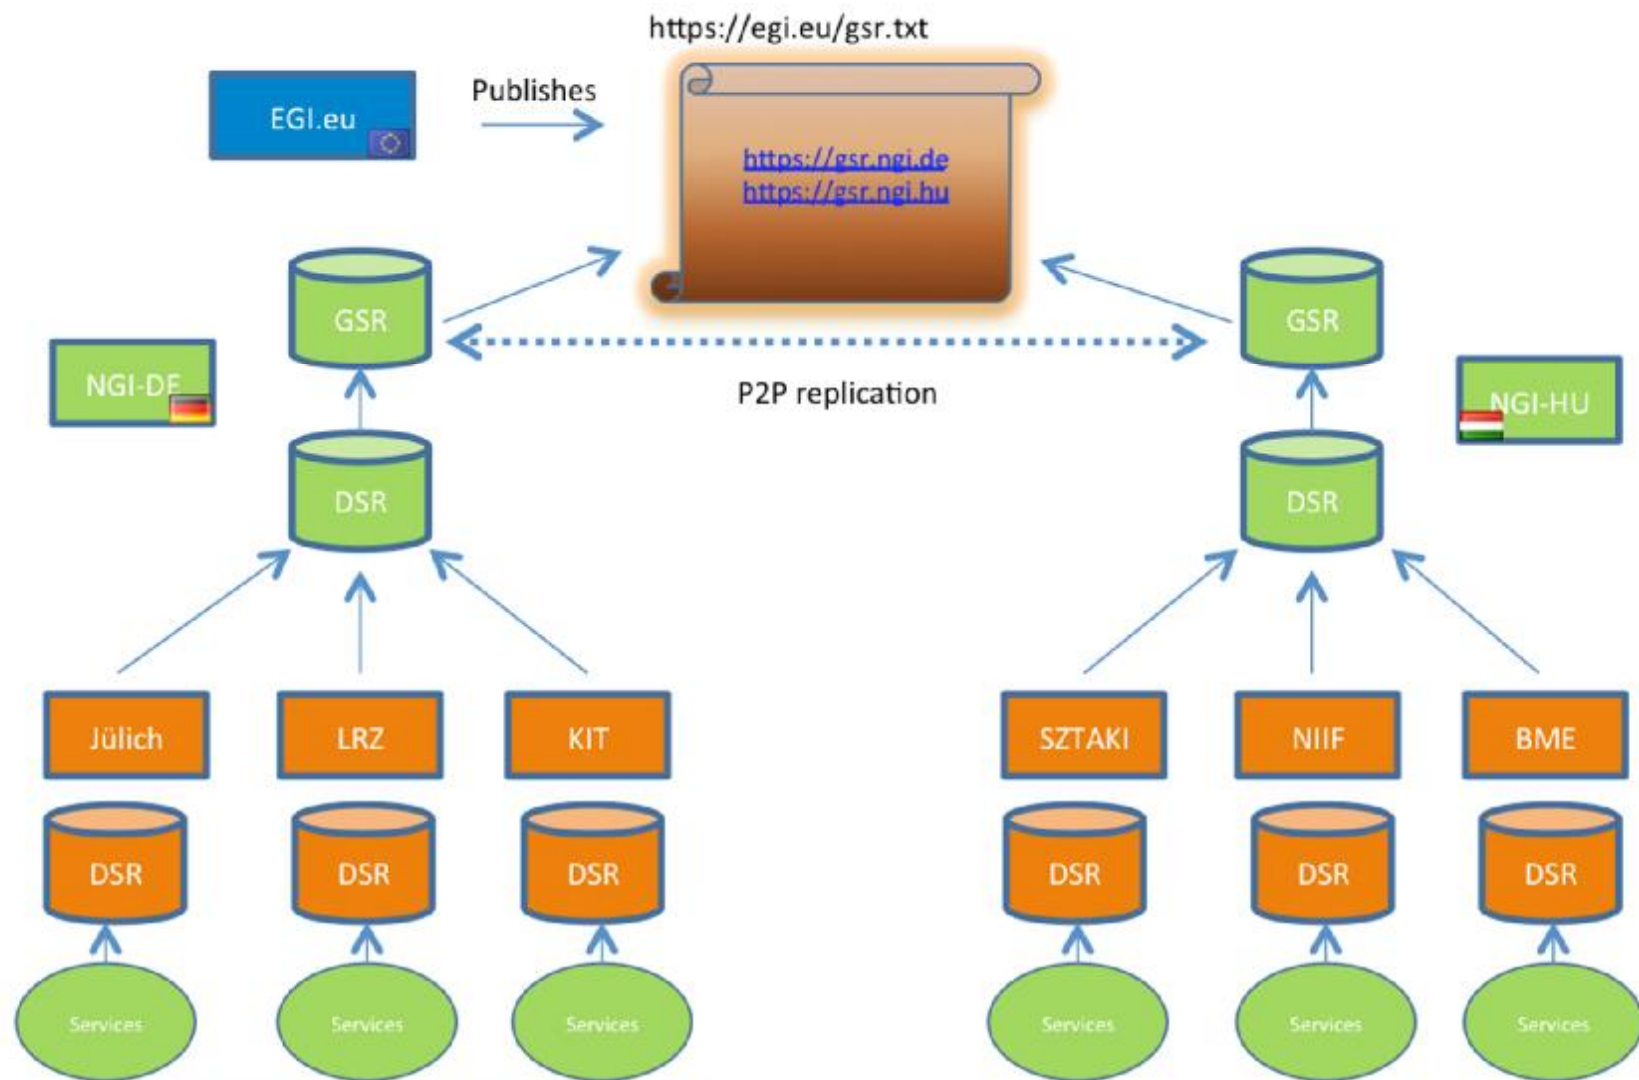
https://egi.eu/gsr.txt

EGI.eu

Publishes

https://gsr.ngi.de
https://gsr.ngi.hu

GSR

GSR

NGI-DE

P2P replication

NGI-HU

DSR

DSR

Jülich

LRZ

KIT

SZTAKI

NIIF

BME

DSR

DSR

DSR

DSR

DSR

DSR

Services

Services

Services

Services

Services

Services